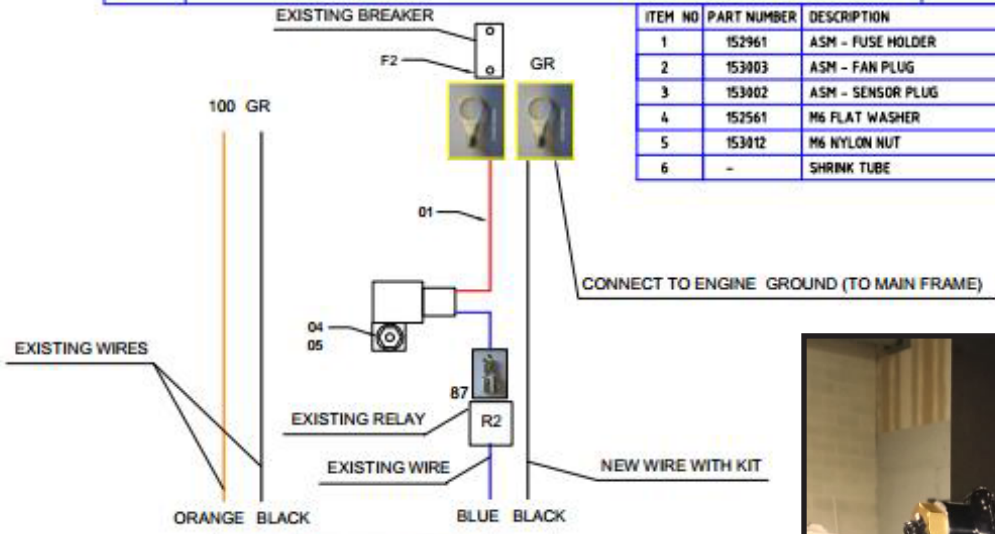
EXISTING BREAKER

F2

GR

| ITEM NO | PART NUMBER | DESCRIPTION |
|---|---|---|
| 1 | 152961 | ASM - FUSE HOLDER |
| 2 | 153003 | ASM - FAN PLUG |
| 3 | 153002 | ASM - SENSOR PLUG |
| 4 | 152561 | M6 FLAT WASHER |
| 5 | 153012 | M6 NYLON NUT |
| 6 | - | SHRINK TUBE |

100 GR

01

CONNECT TO ENGINE GROUND (TO MAIN FRAME)

04
05

EXISTING WIRES

87

EXISTING RELAY

R2

EXISTING WIRE

NEW WIRE WITH KIT

ORANGE BLACK

BLUE BLACK